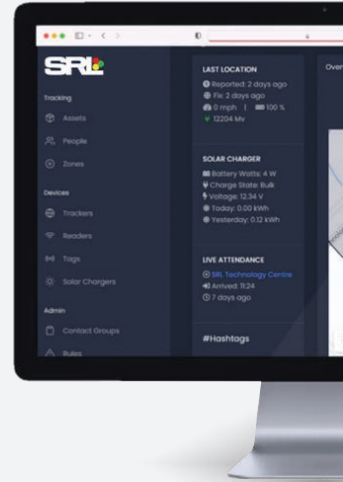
SRL

Tracking

Assets

People

Zones

Devices

Trackers

Readers

Tags

Solar Chargers

Admin

Contact Groups

Rules

LAST LOCATION

Reported: 2 days ago

Fix: 2 days ago

0 mph | 100 %

12204 Mv

SOLAR CHARGER

Battery Watts: 4 W

Charge State: Bulk

Voltage: 12.34 V

Today: 0.00 kWh

Yesterday: 0.12 kWh

LIVE ATTENDANCE

SRL Technology Centre

Arrived: 11:24

7 days ago

#Hashtags

Over